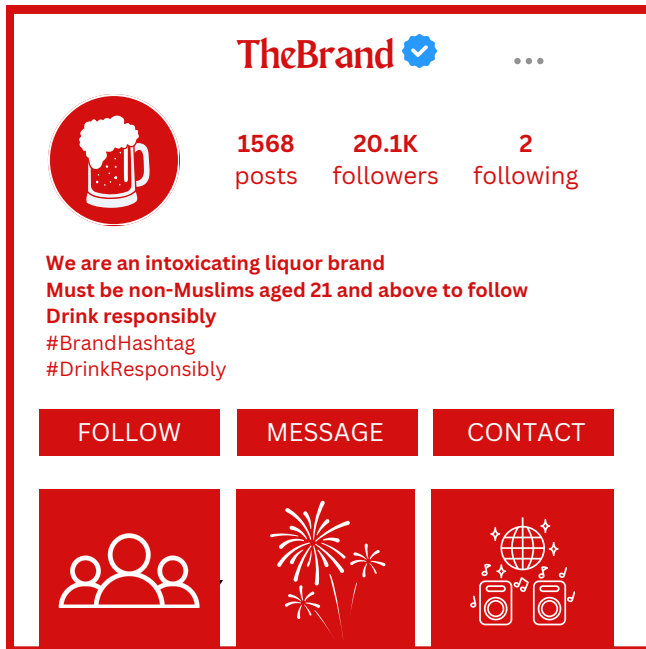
TheBrand

•••

1568
posts

20.1K
followers

2
following

We are an intoxicating liquor brand
Must be non-Muslims aged 21 and above to follow
Drink responsibly
#BrandHashtag
#DrinkResponsibly

FOLLOW

MESSAGE

CONTACT